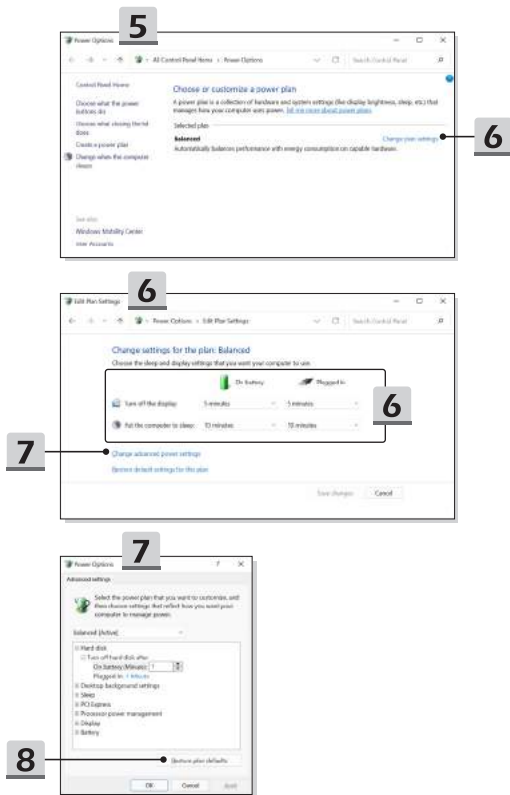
5

Power Options

All Control Panel Items > Power Options

Search Control Panel

Control Panel Home

Choose what the power buttons do

Choose what closing the lid does

Create a power plan

Change when the computer sleeps

Choose or customize a power plan

A power plan is a collection of hardware and system settings (like display brightness, sleep, etc.) that manages how your computer uses power. Tell me more about power plans

Selected plan

Balanced

Change plan settings

Automatically balances performance with energy consumption on capable hardware.

6

See also

Windows Mobility Center

User Accounts

6

Edit Plan Settings

Power Options > Edit Plan Settings

Search Control Panel

Change settings for the plan: Balanced

Choose the sleep and display settings that you want your computer to use.

On battery

Plugged in

Turn off the display: 5 minutes 5 minutes

Put the computer to sleep: 10 minutes 10 minutes

6

7

Change advanced power settings

Restore default settings for this plan

Save changes

Cancel

7

Power Options

Advanced settings

Select the power plan that you want to customize, and then choose settings that reflect how you want your computer to manage power.

Balanced [Active]

Hard disk

Turn off hard disk after

On battery (Minutes): 1

Plugged in: 1 Minute

Desktop background settings

Sleep

PCI Express

Processor power management

Display

Battery

8

Restore plan defaults

OK

Cancel

Apply